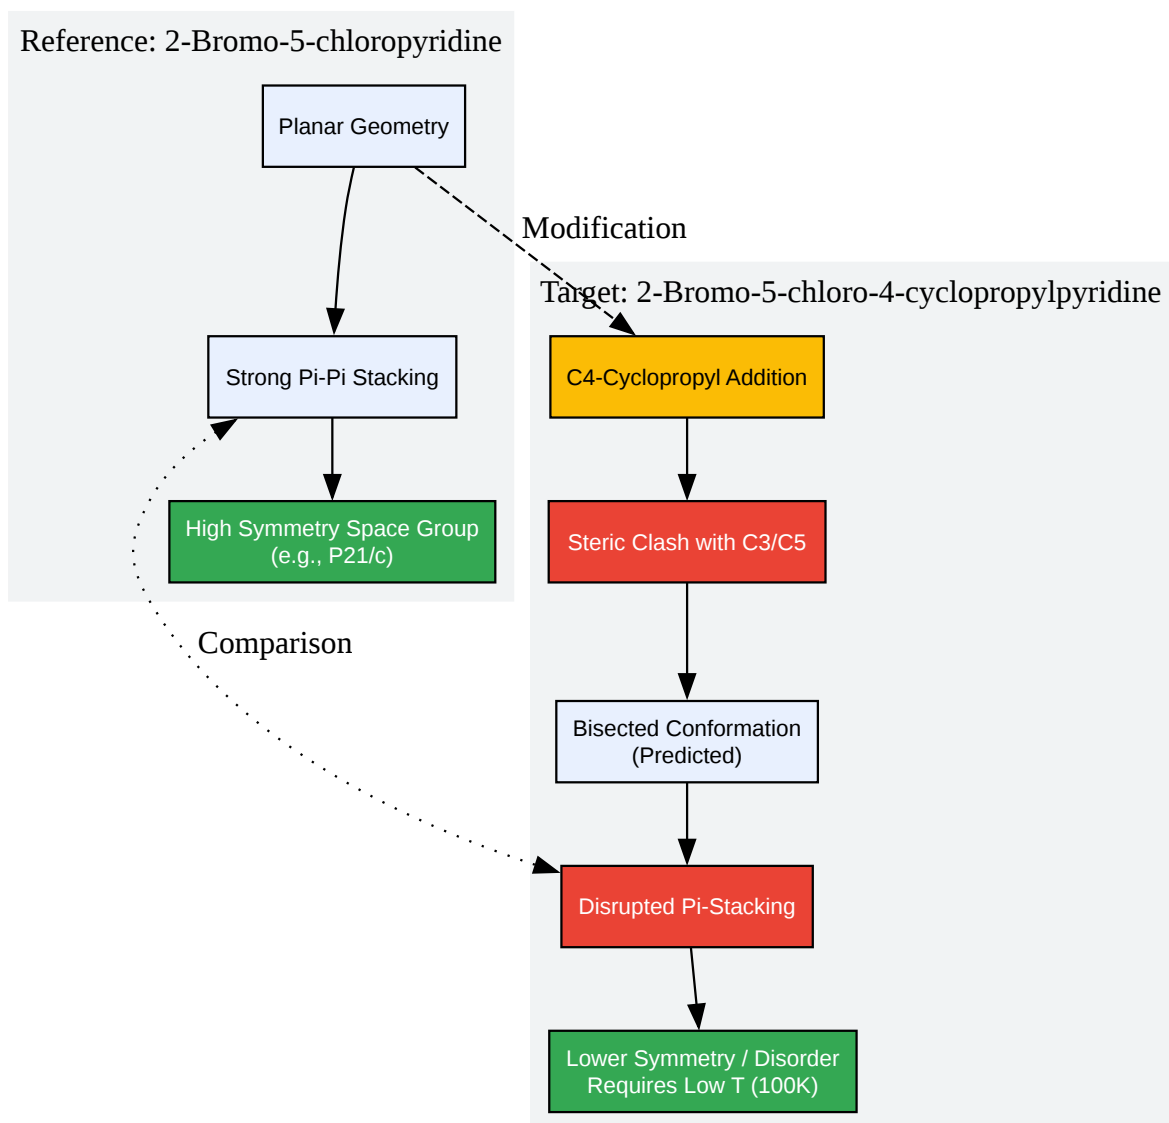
Reference: 2-Bromo-5-chloropyridine

Planar Geometry

Strong Pi-Pi Stacking

High Symmetry Space Group (e.g., P21/c)

Modification

Target: 2-Bromo-5-chloro-4-cyclopropylpyridine

C4-Cyclopropyl Addition

Steric Clash with C3/C5

Bisected Conformation (Predicted)

Disrupted Pi-Stacking

Lower Symmetry / Disorder Requires Low T (100K)

Comparison